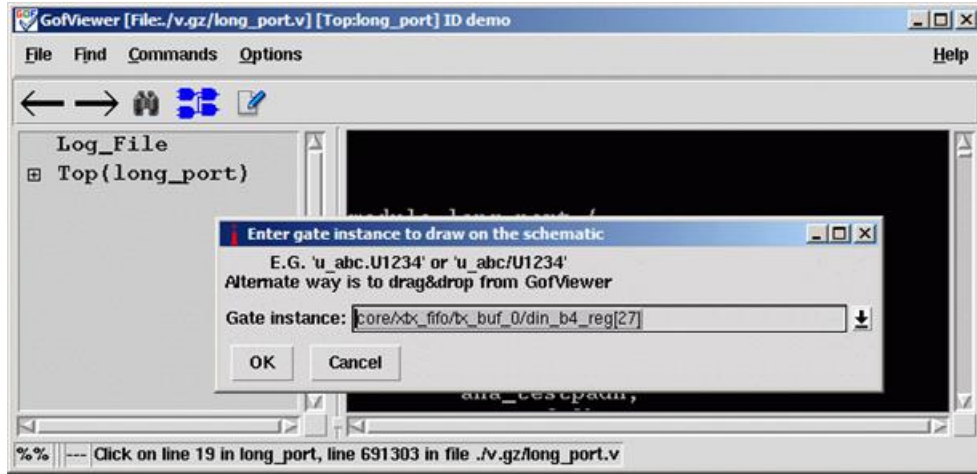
GofViewer [File:./v.gz/long_port.v] [Top:long_port] ID demo

File Find Commands Options Help

Log_File
⊞ Top(long_port)

module long_port (

Enter gate instance to draw on the schematic

E.G. 'u_abc.U1234' or 'u_abc/U1234'
Alternate way is to drag&drop from GofViewer

Gate instance: core/xtx_fifo/tx_buf_0/din_b4_reg[27]

OK Cancel

ana_testpadn,

%% --- Click on line 19 in long_port, line 691303 in file ./v.gz/long_port.v